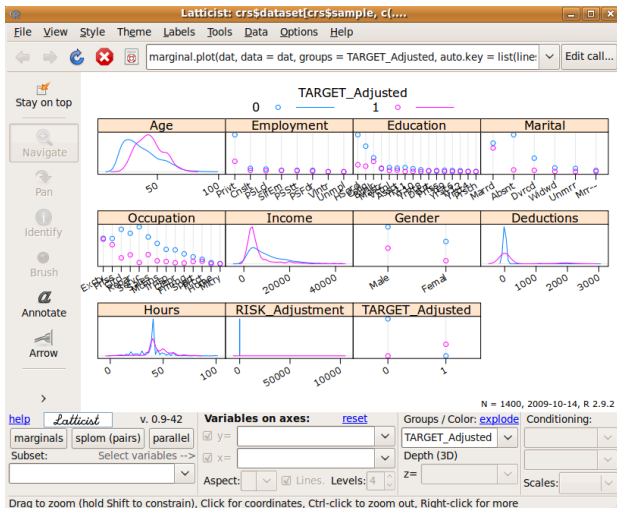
Latticist: crs$dataset[crs$sample, c(....

File View Style Theme Labels Tools Data Options Help

marginal.plot(dat, data = dat, groups = TARGET_Adjusted, auto.key = list(line

Edit call...

Stay on top

Navigate

Pan

Identify

Brush

Annotate

Arrow

TARGET_Adjusted

0

1

Age

50

100

Employment

Privt

Cnslt

PSLcl

SIfEm

PSSt

PSFd

Vlntr

Unmpl

Education

Marital

Marrd

Absnt

Dvrcd

Widwd

Unmrr

Mrr--

Occupation

Income

20000

40000

Gender

Male

Femal

Deductions

0

1000

2000

3000

Hours

0

50

RISK_Adjustment

0

50000

100000

TARGET_Adjusted

0

1

N = 1400, 2009-10-14, R 2.9.2

help

Latticist

v. 0.9-42

marginals

splom (pairs)

parallel

Subset:

Select variables -->

Variables on axes:

reset

y=

x=

Aspect:

Lines.

Levels:

4

Groups / Color:

explode

TARGET_Adjusted

Depth (3D)

z=

Conditioning:

Scales:

Drag to zoom (hold Shift to constrain), Click for coordinates, Ctrl-click to zoom out, Right-click for more